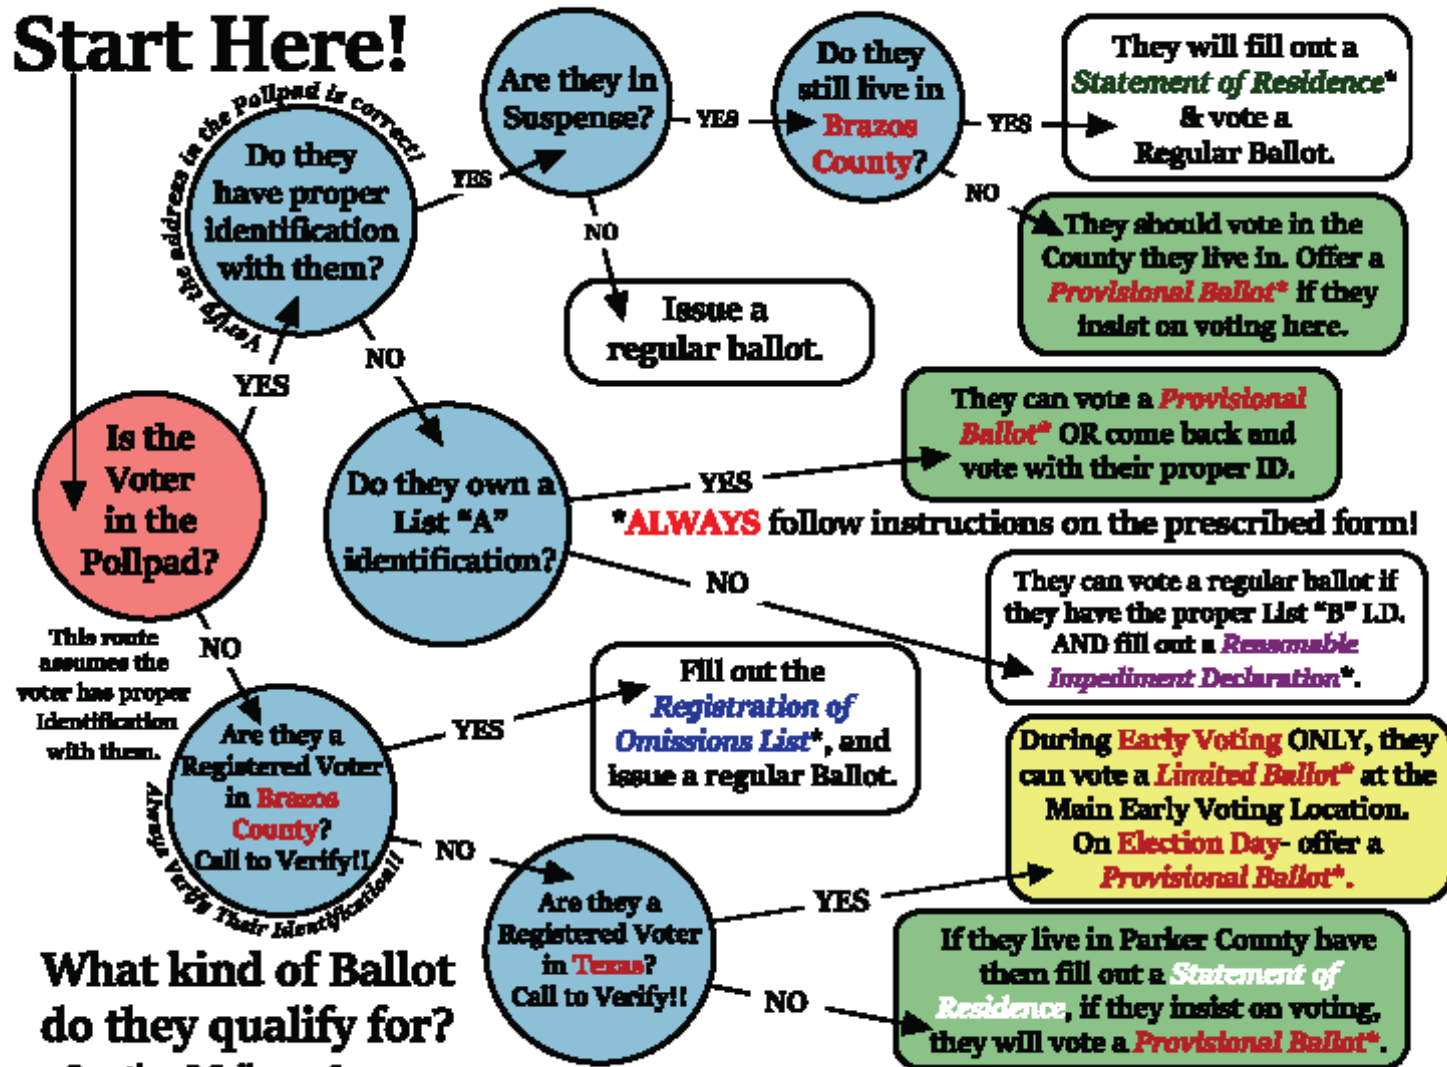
Start Here!

Is the Voter in the Pollpad?

YES

Verify the address in the Pollpad is correct!

Do they have proper identification with them?

YES

Are they in Suspense?

YES

Do they still live in Brazos County?

YES

They will fill out a Statement of Residence* & vote a Regular Ballot.

NO

They should vote in the County they live in. Offer a Provisional Ballot* if they insist on voting here.

NO

Issue a regular ballot.

NO

Do they own a List "A" identification?

YES

They can vote a Provisional Ballot* OR come back and vote with their proper ID.

*ALWAYS follow instructions on the prescribed form!

NO

They can vote a regular ballot if they have the proper List "B" I.D. AND fill out a Reasonable Impediment Declaration*.

This route assumes the voter has proper Identification with them.

NO

Are they a Registered Voter in Brazos County? Call to Verify!!

Always Verify Their Identification!!

YES

Fill out the Registration of Omissions List*, and issue a regular Ballot.

NO

Are they a Registered Voter in Texas? Call to Verify!!

YES

During Early Voting ONLY, they can vote a Limited Ballot* at the Main Early Voting Location. On Election Day- offer a Provisional Ballot*.

NO

If they live in Parker County have them fill out a Statement of Residence, if they insist on voting, they will vote a Provisional Ballot*.

What kind of Ballot do they qualify for?